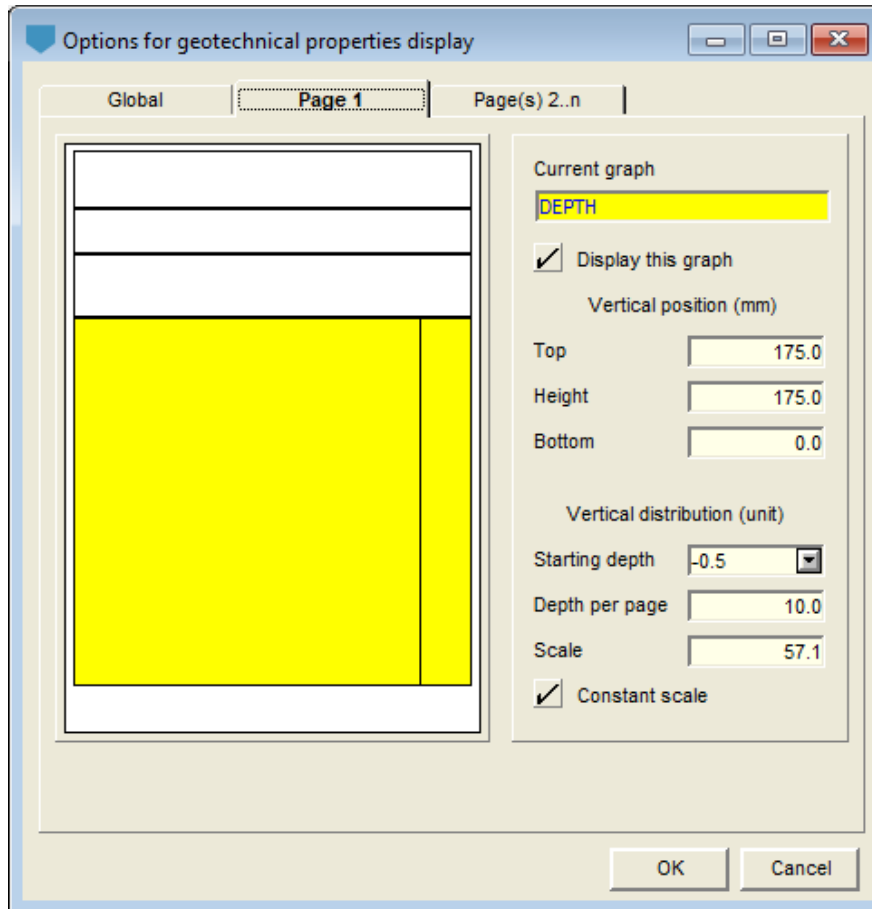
Options for geotechnical properties display

Global
Page 1
Page(s) 2..n

Current graph
DEPTH
Display this graph
Vertical position (mm)
Top 175.0
Height 175.0
Bottom 0.0
Vertical distribution (unit)
Starting depth -0.5
Depth per page 10.0
Scale 57.1
Constant scale

OK
Cancel